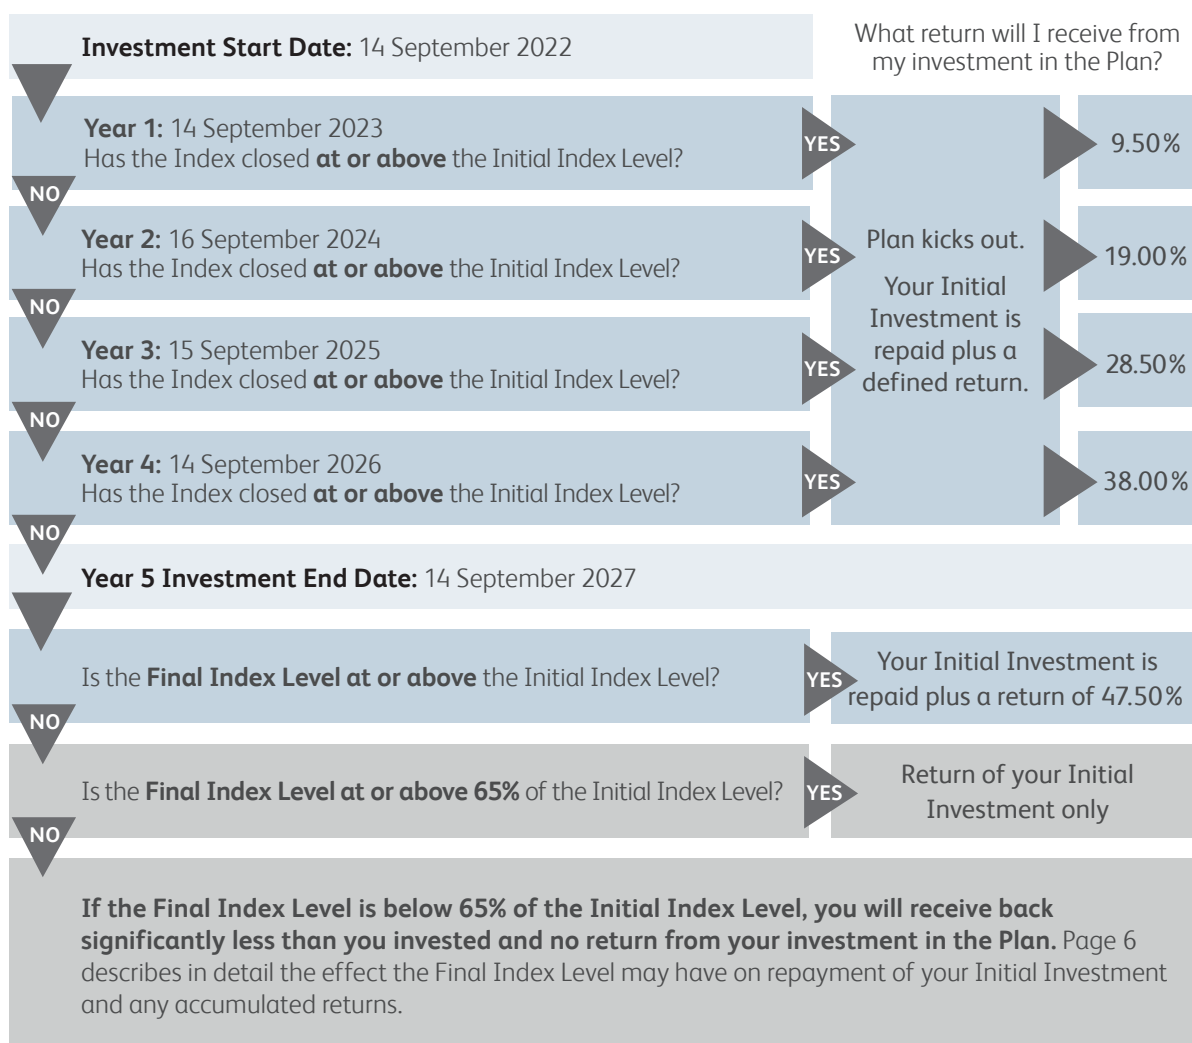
**Investment Start Date:** 14 September 2022

What return will I receive from my investment in the Plan?

**Year 1:** 14 September 2023
Has the Index closed **at or above** the Initial Index Level?

YES

9.50%

NO

**Year 2:** 16 September 2024
Has the Index closed **at or above** the Initial Index Level?

YES

Plan kicks out.

Your Initial Investment is repaid plus a defined return.

19.00%

NO

**Year 3:** 15 September 2025
Has the Index closed **at or above** the Initial Index Level?

YES

28.50%

NO

**Year 4:** 14 September 2026
Has the Index closed **at or above** the Initial Index Level?

YES

38.00%

NO

**Year 5 Investment End Date:** 14 September 2027

Is the **Final Index Level at or above** the Initial Index Level?

YES

Your Initial Investment is repaid plus a return of 47.50%

NO

Is the **Final Index Level at or above 65%** of the Initial Index Level?

YES

Return of your Initial Investment only

NO

**If the Final Index Level is below 65% of the Initial Index Level, you will receive back significantly less than you invested and no return from your investment in the Plan.** Page 6 describes in detail the effect the Final Index Level may have on repayment of your Initial Investment and any accumulated returns.